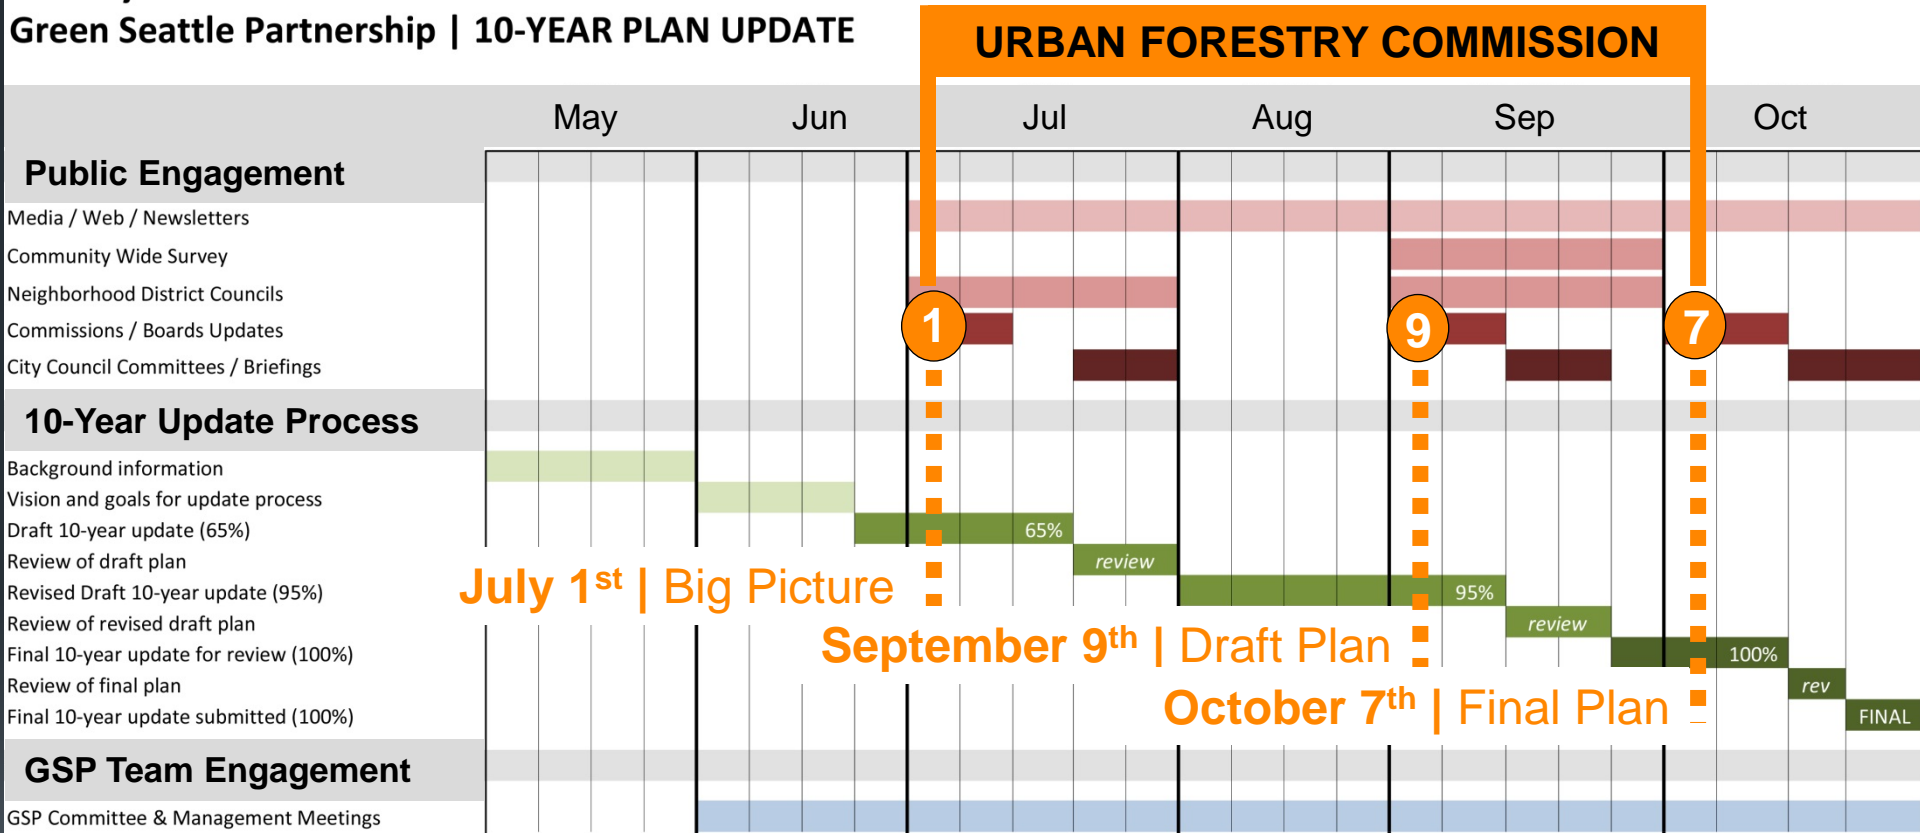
Green Seattle Partnership | 10-YEAR PLAN UPDATE

URBAN FORESTRY COMMISSION

May Jun Jul Aug Sep Oct

Public Engagement
Media / Web / Newsletters
Community Wide Survey
Neighborhood District Councils
Commissions / Boards Updates
City Council Committees / Briefings

1 9 7

10-Year Update Process
Background information
Vision and goals for update process
Draft 10-year update (65%)
Review of draft plan
Revised Draft 10-year update (95%)
Review of revised draft plan
Final 10-year update for review (100%)
Review of final plan
Final 10-year update submitted (100%)

65%
review
95%
review
100%
rev
FINAL

July 1$^{st}$ | Big Picture
September 9$^{th}$ | Draft Plan
October 7$^{th}$ | Final Plan

GSP Team Engagement
GSP Committee & Management Meetings